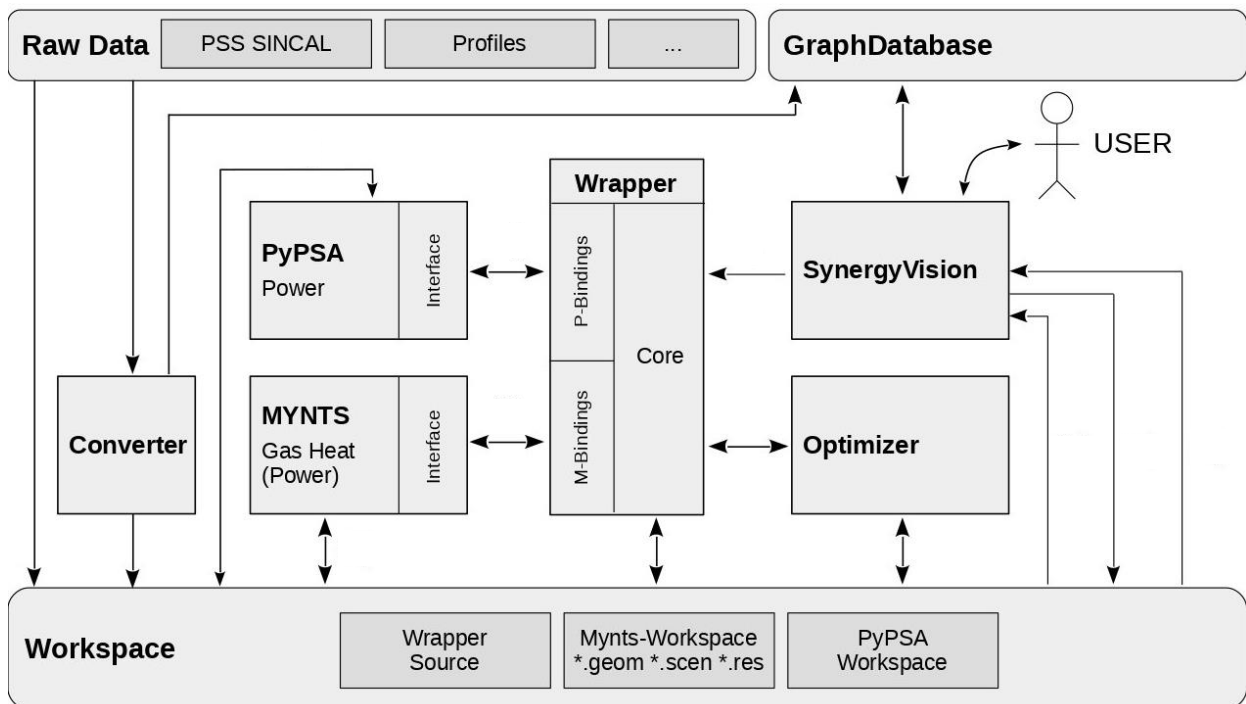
Raw Data PSS SINCAL Profiles ...

GraphDatabase

USER

Wrapper

PyPSA
Power

Interface

P-Bindings

Core

M-Bindings

SynergyVision

MYNTS
Gas Heat
(Power)

Interface

Converter

Optimizer

Workspace

Wrapper
Source

Mynts-Workspace
*.geom *.scen *.res

PyPSA
Workspace